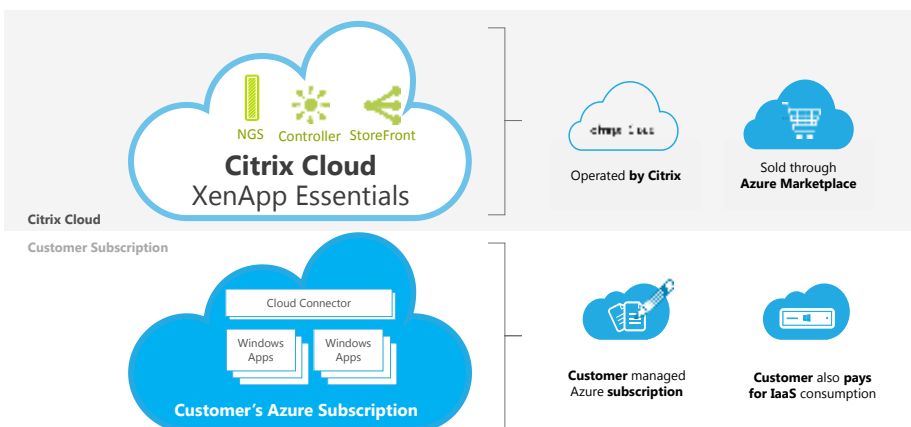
NGS
Controller
StoreFront
Citrix Cloud
XenApp Essentials

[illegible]
Operated by Citrix

Sold through
Azure Marketplace

Citrix Cloud

Customer Subscription

Cloud Connector
Windows Apps
Windows Apps
Customer's Azure Subscription

Customer managed Azure subscription

Customer also pays for IaaS consumption